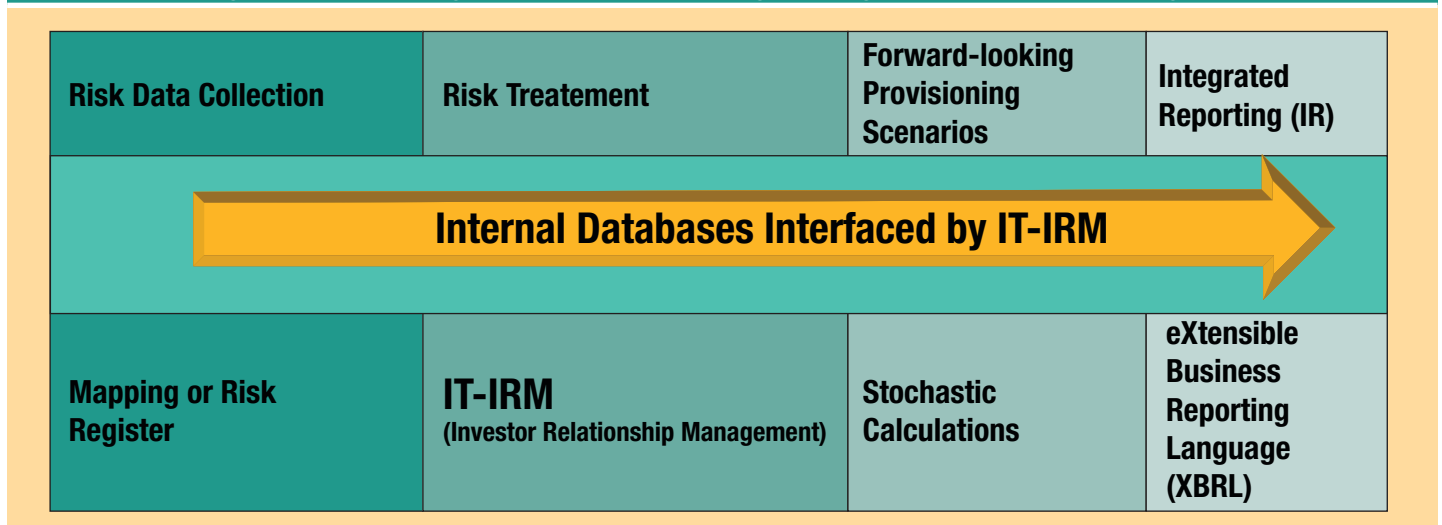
| Risk Data Collection | Risk Treatement | Forward-looking Provisioning Scenarios | Integrated Reporting (IR) |
|---|---|---|---|

Internal Databases Interfaced by IT-IRM

| Mapping or Risk Register | IT-IRM (Investor Relationship Management) | Stochastic Calculations | eXtensible Business Reporting Language (XBRL) |
|---|---|---|---|